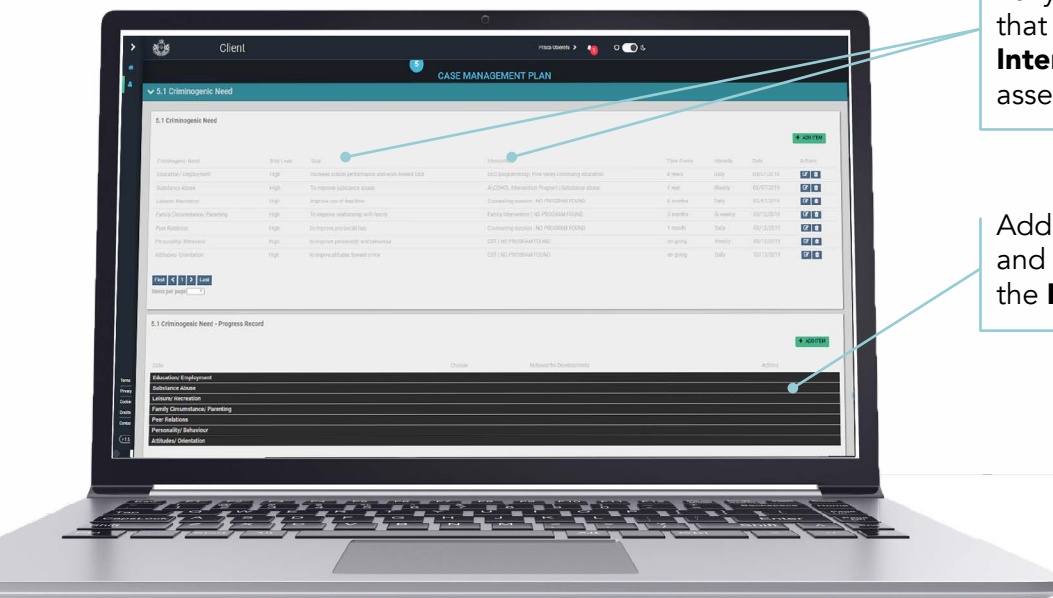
that
Inter
asse

Add
and
the

Client

CASE MANAGEMENT PLAN

5.1 Criminogenic Need

5.1 Criminogenic Need

+ ADD ITEM

| Criminogenic Need | Risk Level | Goal | Intervention | Time Frame | Intensity | Date | Actions |
|---|---|---|---|---|---|---|---|
| Education/ Employment | High | Increase school performance and work toward GED | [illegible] | 4 years | Daily | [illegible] | |
| Substance Abuse | High | To improve substance abuse | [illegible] | 1 year | Weekly | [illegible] | |
| Leisure/ Recreation | High | Improve use of free time | Counseling session / NO PROGRAM FOUND | 6 months | Daily | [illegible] | |
| Family Circumstance/ Parenting | High | To improve relationship with family | Family Intervention / NO PROGRAM FOUND | 3 months | Bi-weekly | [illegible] | |
| Peer Relations | High | To improve pro-social ties | Counseling session / NO PROGRAM FOUND | 1 month | Daily | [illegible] | |
| Personality/ Behaviour | High | to improve personality and behaviour | CBT / NO PROGRAM FOUND | on going | Weekly | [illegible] | |
| Attitudes/ Orientation | High | to improve attitudes toward crime | CBT / NO PROGRAM FOUND | on going | Daily | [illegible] | |

First < 1 > Last
Items per page

5.1 Criminogenic Need - Progress Record

+ ADD ITEM

Date Change Noteworthy Developments Actions

Education/ Employment
Substance Abuse
Leisure/ Recreation
Family Circumstance/ Parenting
Peer Relations
Personality/ Behaviour
Attitudes/ Orientation

Terms
Privacy
Cookie
Credits
Contact